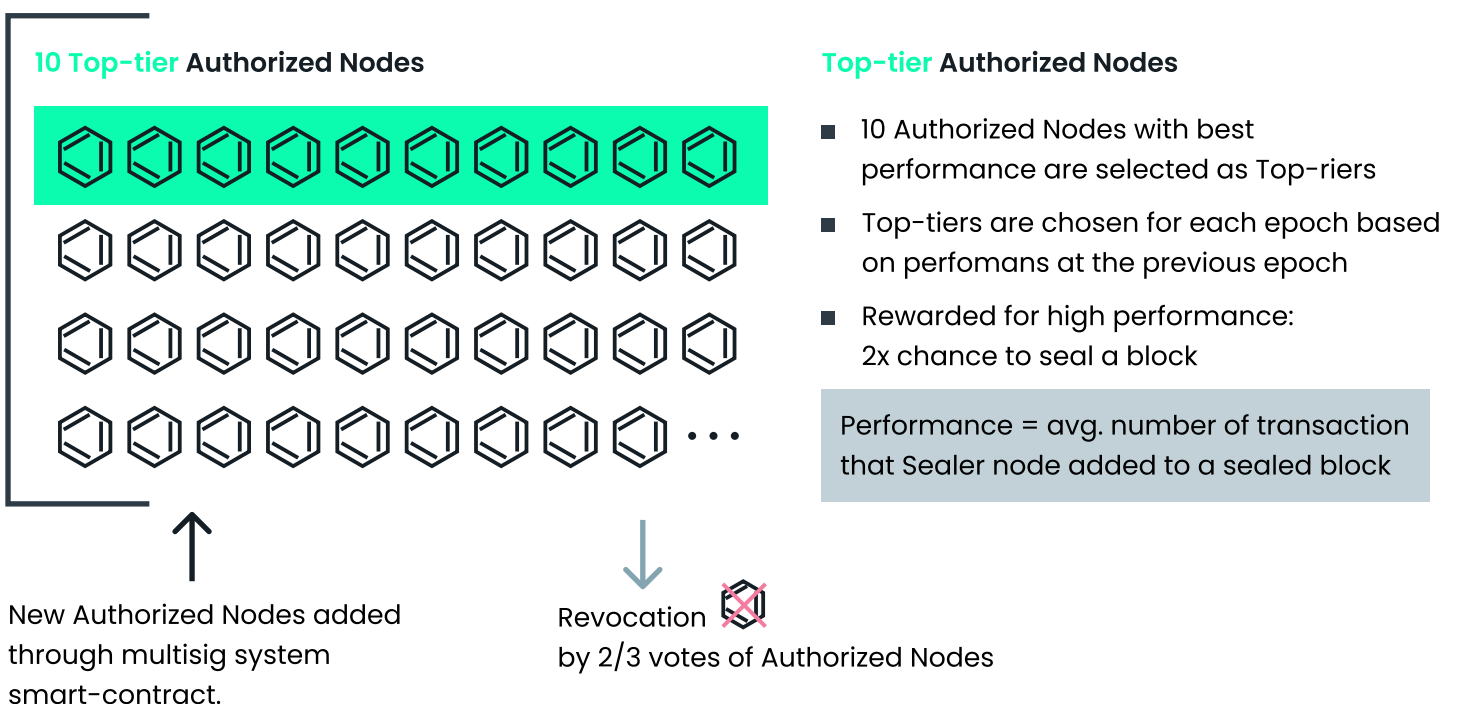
10 Top-tier Authorized Nodes

• • •

New Authorized Nodes added through multisig system smart-contract.

Revocation
by 2/3 votes of Authorized Nodes

Top-tier Authorized Nodes

10 Authorized Nodes with best performance are selected as Top-riers

Top-tiers are chosen for each epoch based on perfomans at the previous epoch

Rewarded for high performance:
2x chance to seal a block

Performance = avg. number of transaction that Sealer node added to a sealed block